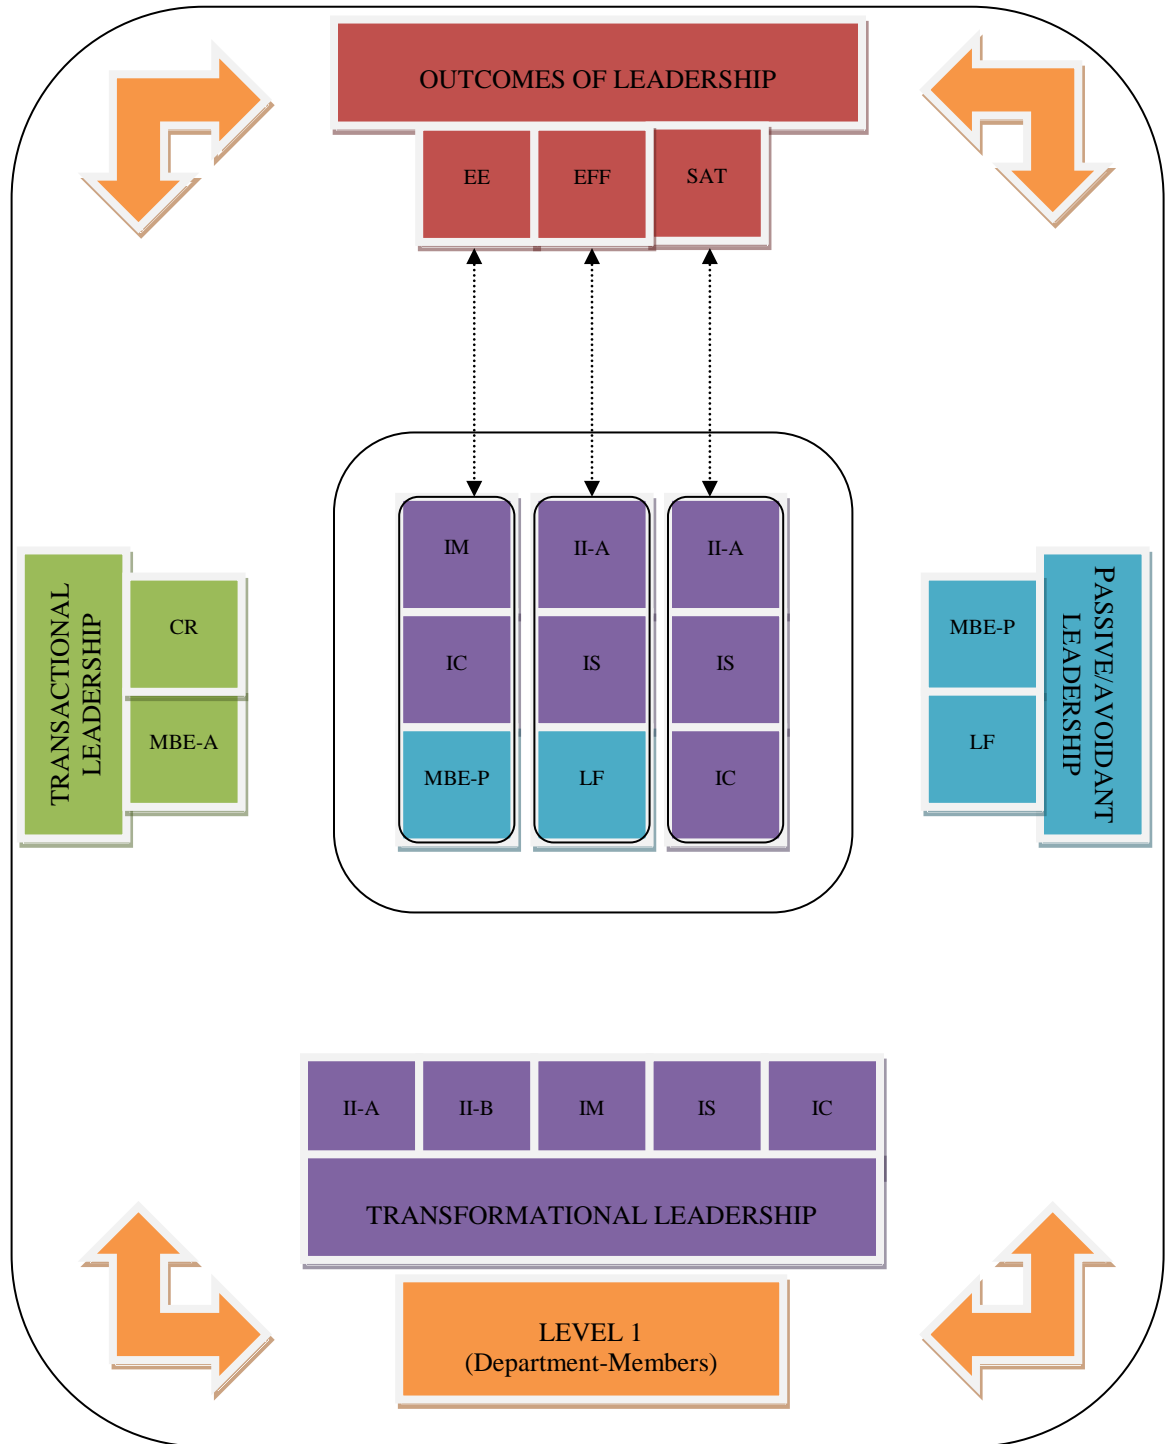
OUTCOMES OF LEADERSHIP

EE

EFF

SAT

TRANSACTIONAL LEADERSHIP

CR

MBE-A

IM

IC

MBE-P

II-A

IS

LF

II-A

IS

IC

MBE-P

LF

PASSIVE/AVOIDANT LEADERSHIP

II-A

II-B

IM

IS

IC

TRANSFORMATIONAL LEADERSHIP

LEVEL 1
(Department-Members)